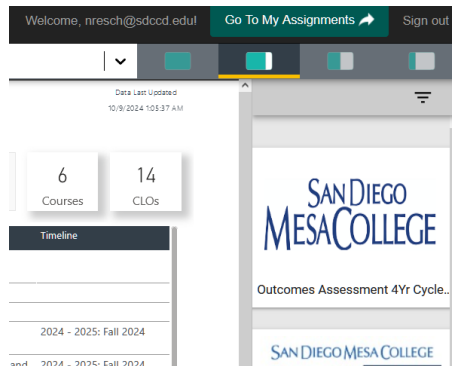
Welcome, nresch@sdccd.edu! Go To My Assignments Sign out

Data Last Updated
10/9/2024 1:05:37 AM

6
Courses

14
CLOs

Timeline

2024 - 2025: Fall 2024

and 2024 - 2025: Fall 2024

SAN DIEGO
MESA COLLEGE

Outcomes Assessment 4Yr Cycle..

SAN DIEGO MESA COLLEGE